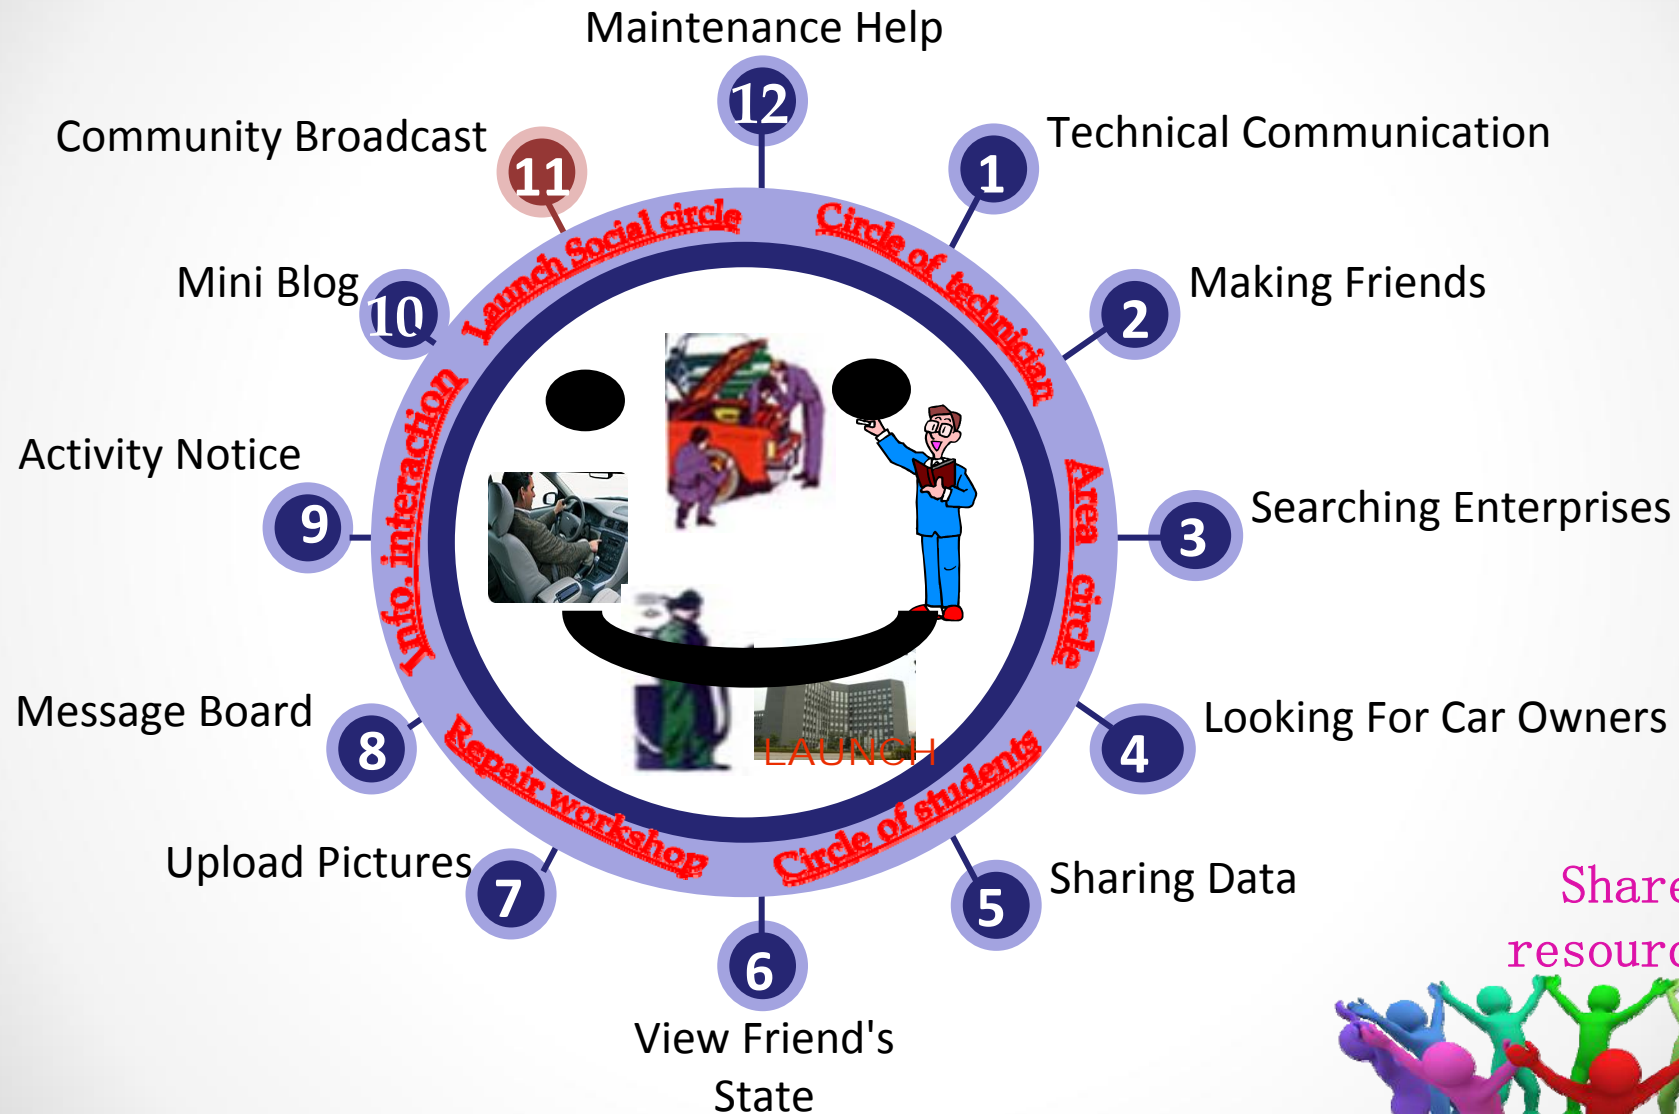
Maintenance Help

12

Community Broadcast

11

1

Technical Communication

Launch Social circle

Circle of technician

Mini Blog

10

2

Making Friends

Info. interaction

Activity Notice

9

Area circle

3

Searching Enterprises

Message Board

8

LAUNCH

4

Looking For Car Owners

Repair workshop

Circle of students

Upload Pictures

7

5

Sharing Data

6

View Friend's State

Share resourc